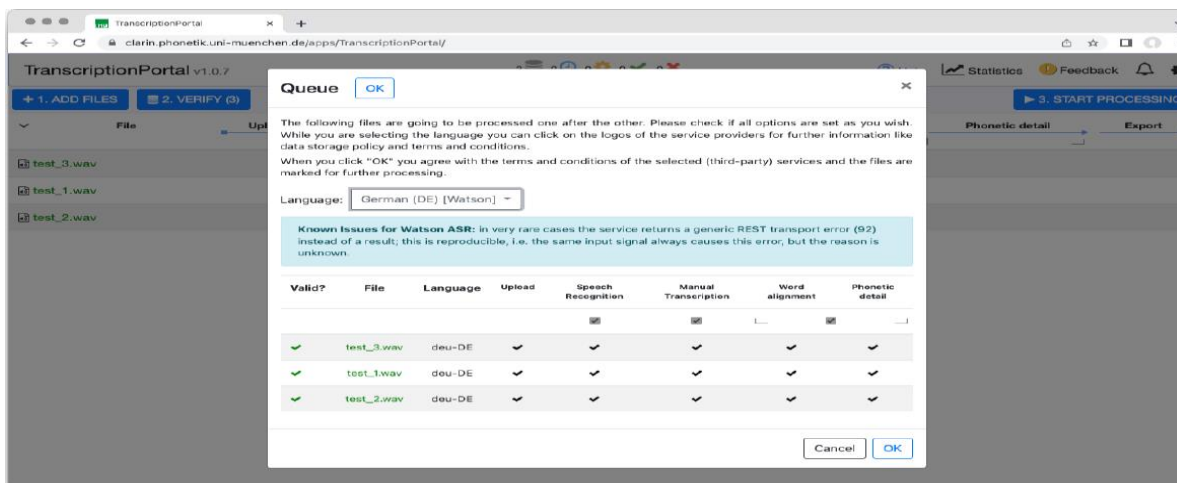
TranscriptionPortal ×  +

clarin.phonetik.uni-muenchen.de/apps/TranscriptionPortal/

TranscriptionPortal v1.0.7

Statistics  Feedback

+ 1. ADD FILES  2. VERIFY (3)  ▶ 3. START PROCESSING

File  Upl  Phonetic detail  Export

test_3.wav
test_1.wav
test_2.wav

Queue  OK  ×

The following files are going to be processed one after the other. Please check if all options are set as you wish. While you are selecting the language you can click on the logos of the service providers for further information like data storage policy and terms and conditions.

When you click "OK" you agree with the terms and conditions of the selected (third-party) services and the files are marked for further processing.

Language: German (DE) [Watson]

**Known Issues for Watson ASR:** in very rare cases the service returns a generic REST transport error (92) instead of a result; this is reproducible, i.e. the same input signal always causes this error, but the reason is unknown.

| Valid? | File | Language | Upload | Speech Recognition | Manual Transcription | Word alignment | Phonetic detail |
|---|---|---|---|---|---|---|---|
| | | | | ☑ | ☑ | ☑ | ☐ |
| ✓ | test_3.wav | deu-DE | ✓ | ✓ | ✓ | ✓ | ✓ |
| ✓ | test_1.wav | deu-DE | ✓ | ✓ | ✓ | ✓ | ✓ |
| ✓ | test_2.wav | deu-DE | ✓ | ✓ | ✓ | ✓ | ✓ |

Cancel  OK